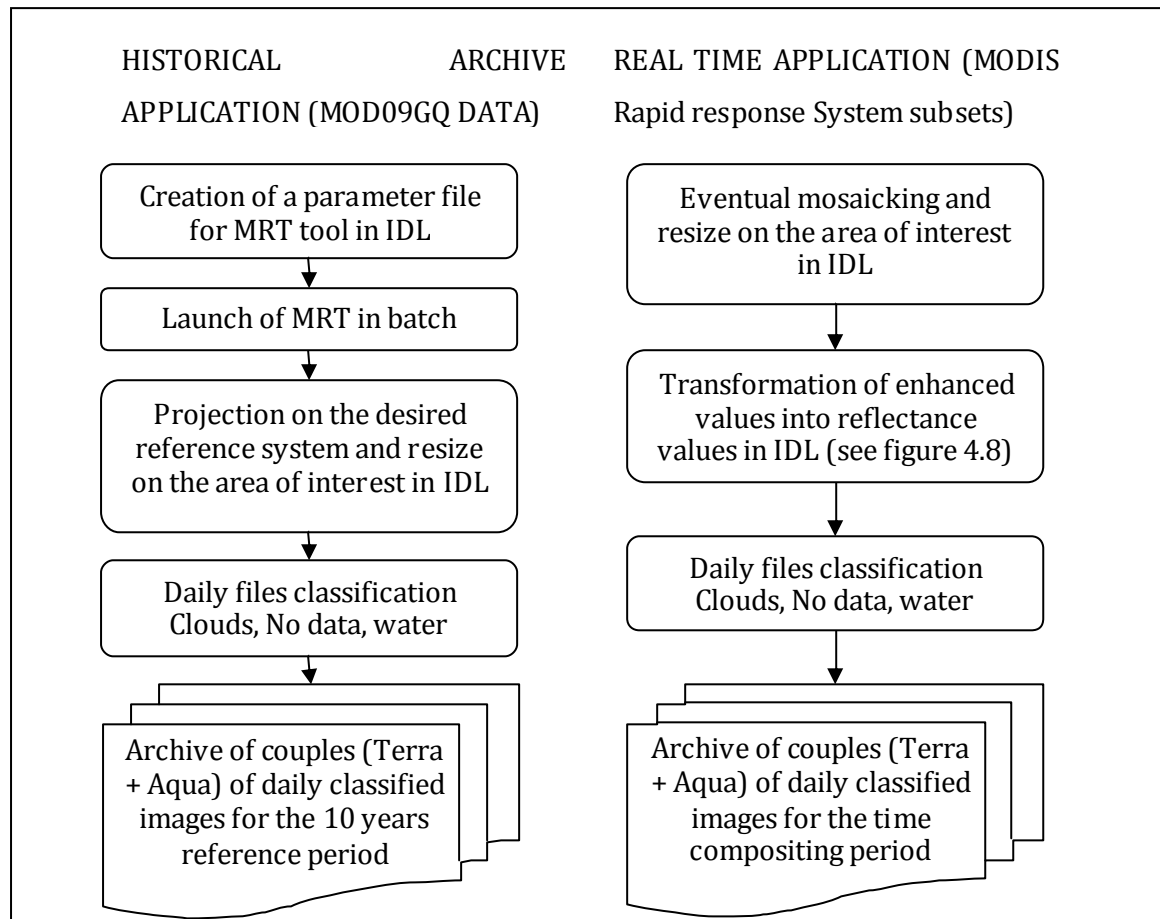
HISTORICAL ARCHIVE APPLICATION (MOD09GQ DATA)

Creation of a parameter file for MRT tool in IDL

Launch of MRT in batch

Projection on the desired reference system and resize on the area of interest in IDL

Daily files classification Clouds, No data, water

Archive of couples (Terra + Aqua) of daily classified images for the 10 years reference period

REAL TIME APPLICATION (MODIS Rapid response System subsets)

Eventual mosaicking and resize on the area of interest in IDL

Transformation of enhanced values into reflectance values in IDL (see figure 4.8)

Daily files classification Clouds, No data, water

Archive of couples (Terra + Aqua) of daily classified images for the time compositing period